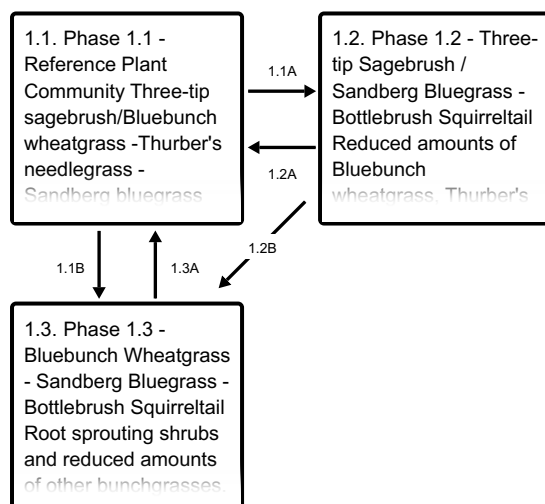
1.1. Phase 1.1 - Reference Plant Community Three-tip sagebrush/Bluebunch wheatgrass -Thurber's needlegrass - Sandberg bluegrass

1.1A

1.2A

1.2. Phase 1.2 - Three-tip Sagebrush / Sandberg Bluegrass - Bottlebrush Squirreltail Reduced amounts of Bluebunch wheatgrass, Thurber's

1.1B

1.3A

1.2B

1.3. Phase 1.3 - Bluebunch Wheatgrass - Sandberg Bluegrass - Bottlebrush Squirreltail Root sprouting shrubs and reduced amounts of other bunchgrasses.